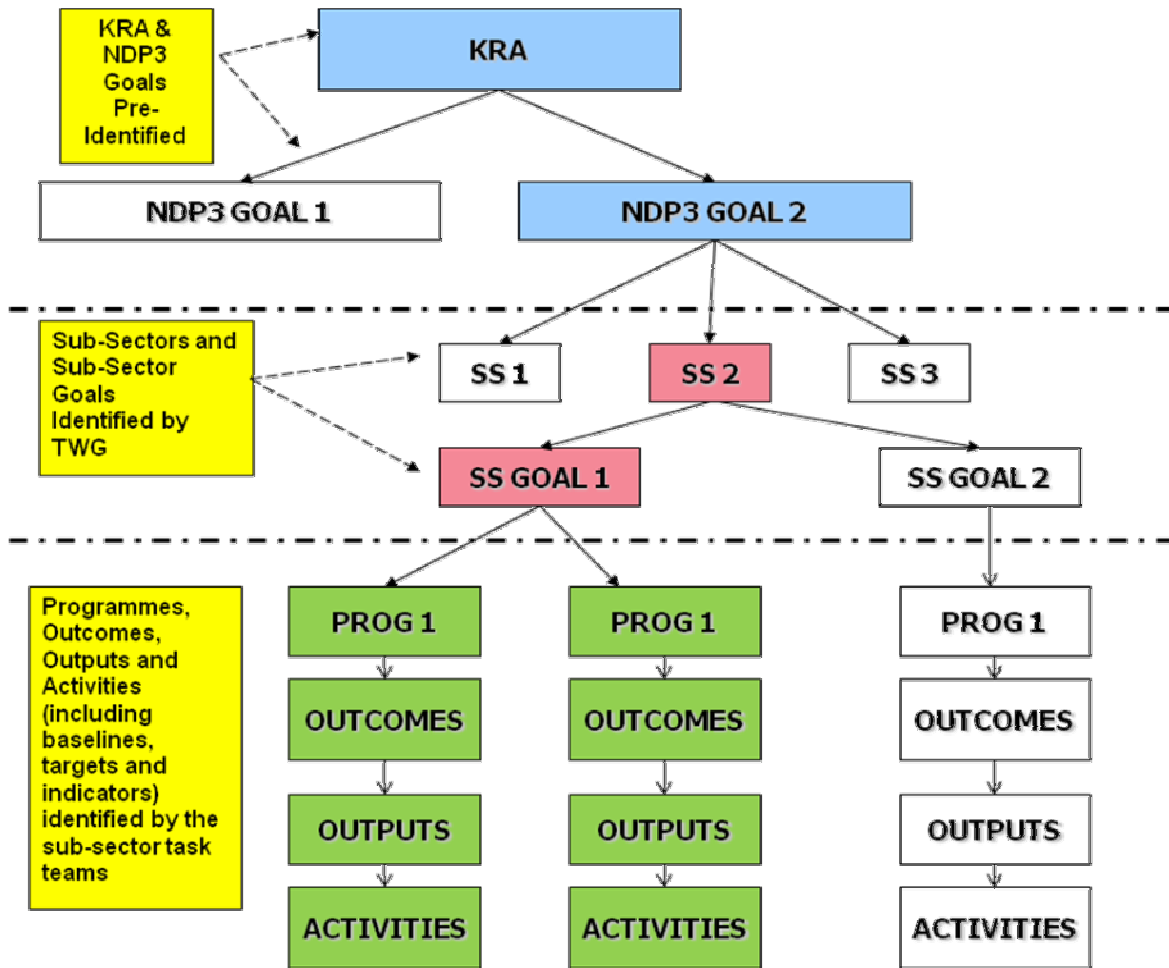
KRA & NDP3 Goals Pre-Identified

KRA

NDP3 GOAL 1

NDP3 GOAL 2

Sub-Sectors and Sub-Sector Goals Identified by TWG

SS 1

SS 2

SS 3

SS GOAL 1

SS GOAL 2

Programmes, Outcomes, Outputs and Activities (including baselines, targets and indicators) identified by the sub-sector task teams

PROG 1

OUTCOMES

OUTPUTS

ACTIVITIES

PROG 1

OUTCOMES

OUTPUTS

ACTIVITIES

PROG 1

OUTCOMES

OUTPUTS

ACTIVITIES